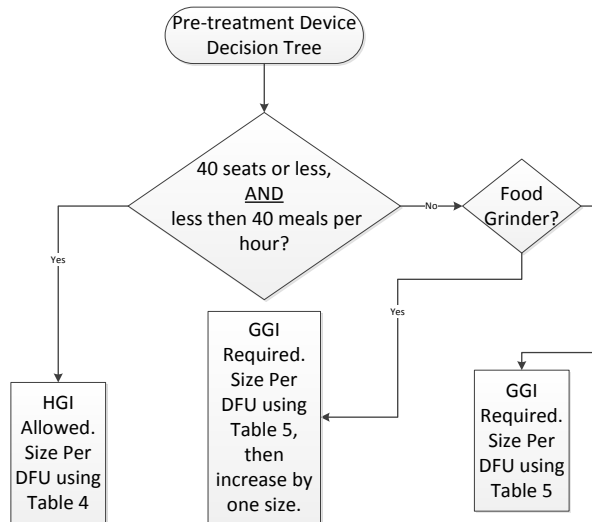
Pre-treatment Device Decision Tree

40 seats or less, AND less then 40 meals per hour?

Yes

No

Food Grinder?

Yes

HGI Allowed. Size Per DFU using Table 4

GGI Required. Size Per DFU using Table 5, then increase by one size.

GGI Required. Size Per DFU using Table 5